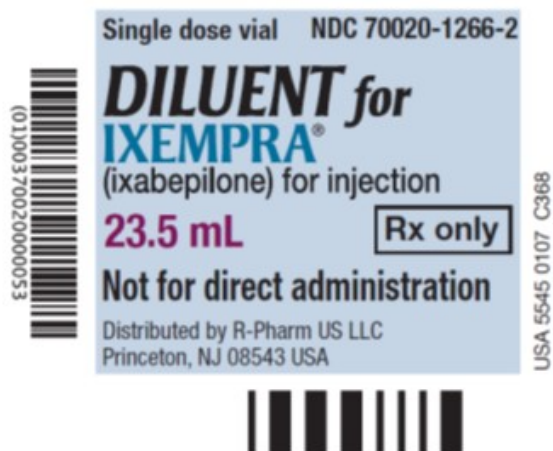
(01)00370020000053

Single dose vial NDC 70020-1266-2

DILUENT for
IXEMPRA®
(ixabepilone) for injection

23.5 mL

Rx only

Not for direct administration

Distributed by R-Pharm US LLC
Princeton, NJ 08543 USA

USA 5545 0107 C368